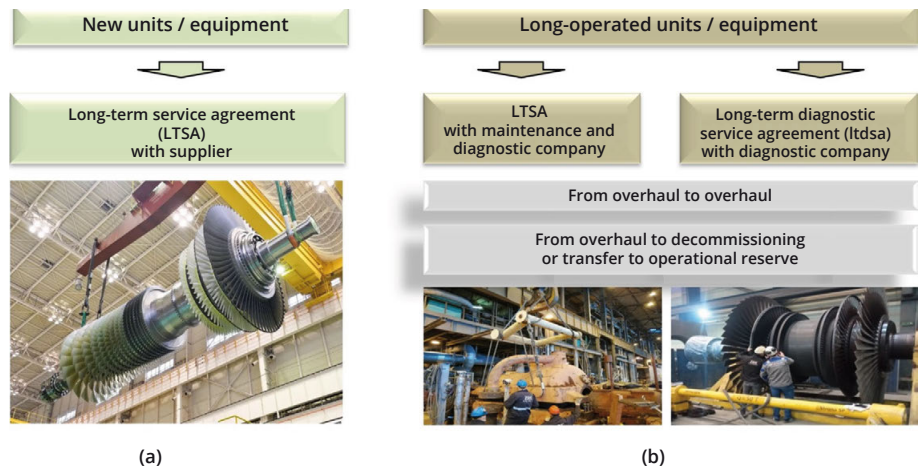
New units / equipment

Long-term service agreement (LTSA) with supplier

Long-operated units / equipment

LTSA with maintenance and diagnostic company

Long-term diagnostic service agreement (ltdsa) with diagnostic company

From overhaul to overhaul

From overhaul to decommissioning or transfer to operational reserve

(a)

(b)